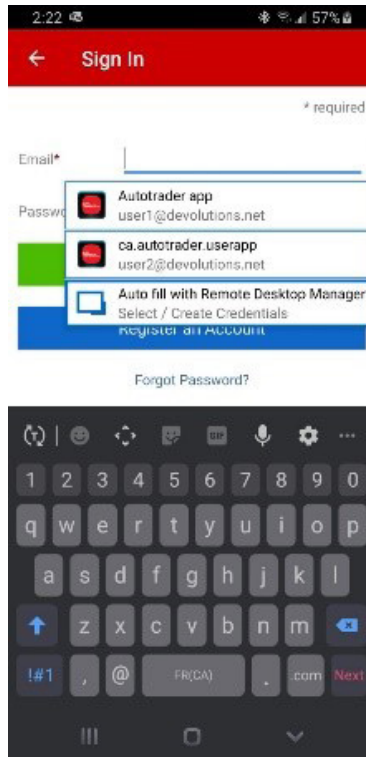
2:22 57%

Sign In

* required

Email*

Passw

Autotrader app
user1@devolutions.net

ca.autotrader.userapp
user2@devolutions.net

Auto fill with Remote Desktop Manager
Select / Create Credentials

Register an Account

Forgot Password?

GIF

1 2 3 4 5 6 7 8 9 0

q w e r t y u i o p

a s d f g h j k l

z x c v b n m

!#1 , @ FR(CA) . .com Next